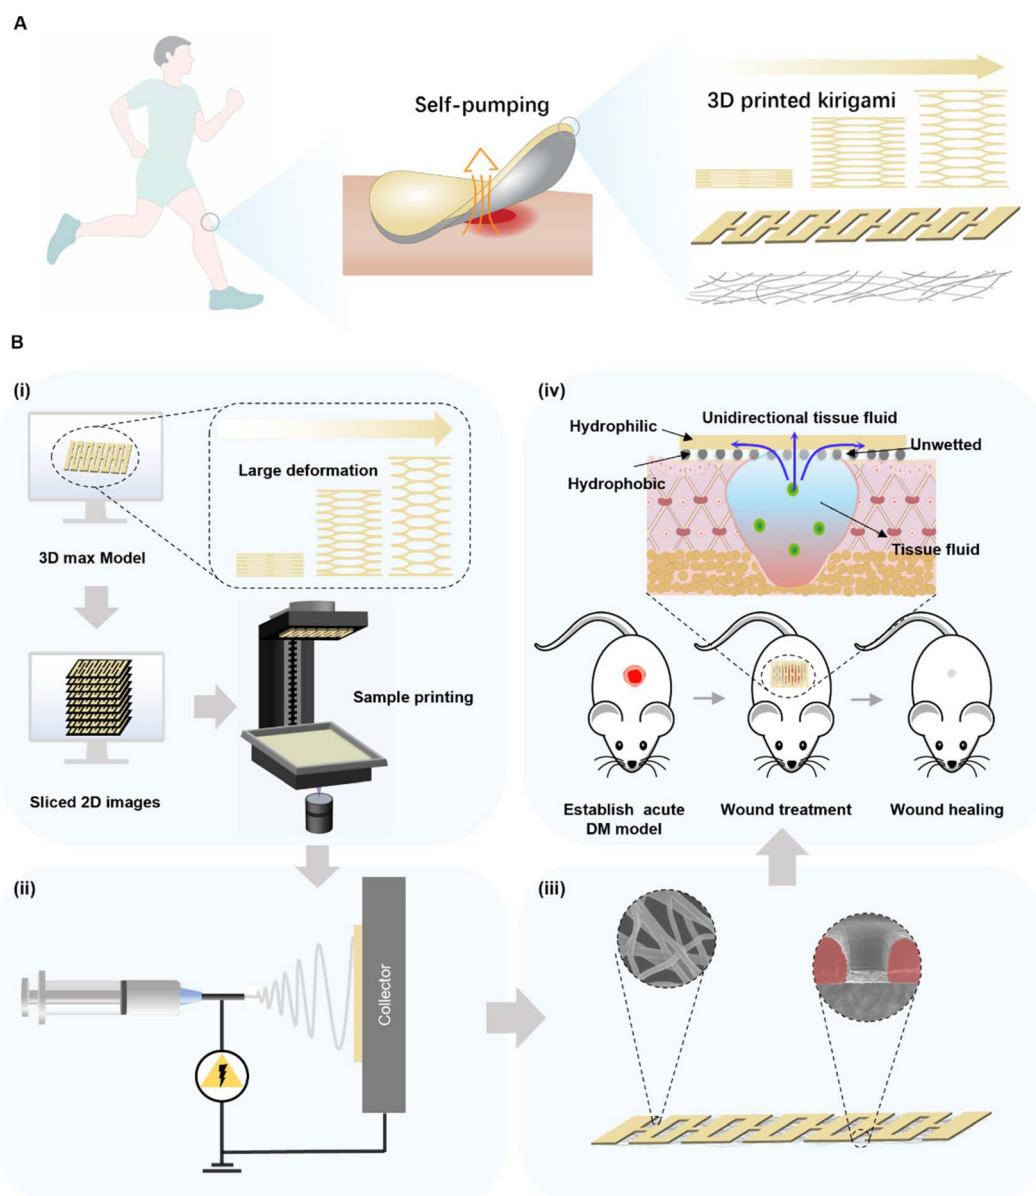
A

Self-pumping

3D printed kirigami

B

(i)

Large deformation

3D max Model

Sample printing

Sliced 2D images

(iv)

Unidirectional tissue fluid

Hydrophilic

Unwetted

Hydrophobic

Tissue fluid

Establish acute DM model

Wound treatment

Wound healing

(ii)

Collector

(iii)